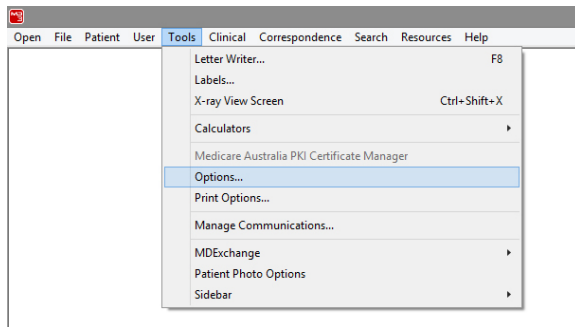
Open File Patient User Tools Clinical Correspondence Search Resources Help

Letter Writer... F8
Labels...
X-ray View Screen Ctrl+Shift+X
Calculators
Medicare Australia PKI Certificate Manager
Options...
Print Options...
Manage Communications...
MDExchange
Patient Photo Options
Sidebar